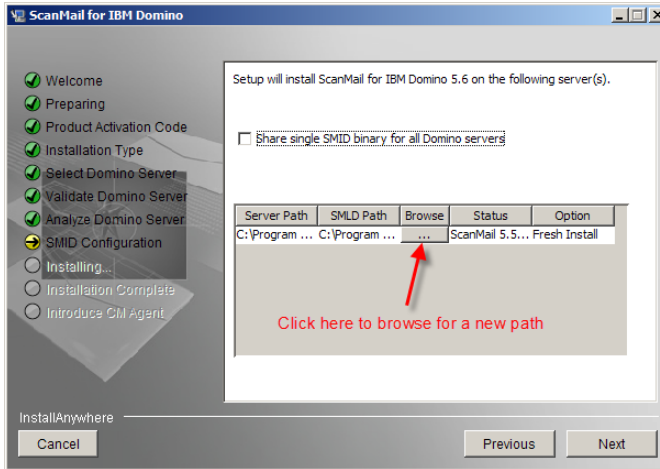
ScanMail for IBM Domino

Welcome
Preparing
Product Activation Code
Installation Type
Select Domino Server
Validate Domino Server
Analyze Domino Server
SMID Configuration
Installing...
Installation Complete
Introduce CM Agent

Setup will install ScanMail for IBM Domino 5.6 on the following server(s).

Share single SMID binary for all Domino servers

| Server Path | SMLD Path | Browse | Status | Option |
|---|---|---|---|---|
| C:\Program ... | C:\Program ... | ... | ScanMail 5.5... | Fresh Install |

Click here to browse for a new path

InstallAnywhere

Cancel

Previous

Next